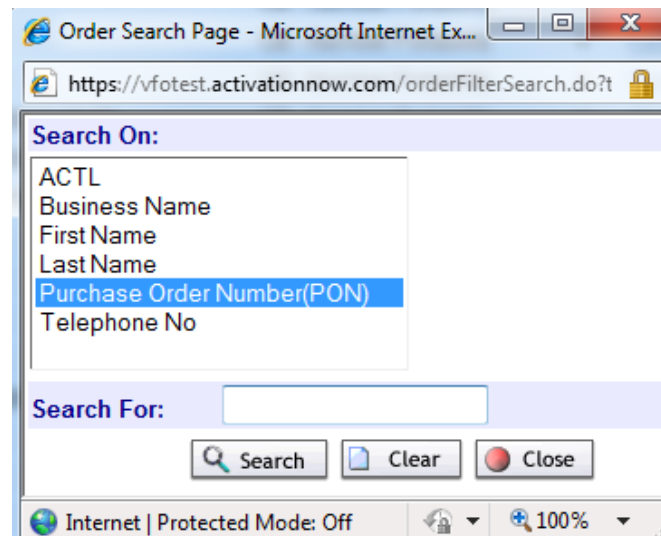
Order Search Page - Microsoft Internet Ex...

https://vfotest.activationnow.com/orderFilterSearch.do?t

Search On:

ACTL
Business Name
First Name
Last Name
Purchase Order Number(PON)
Telephone No

Search For:

Search Clear Close

Internet | Protected Mode: Off 100%